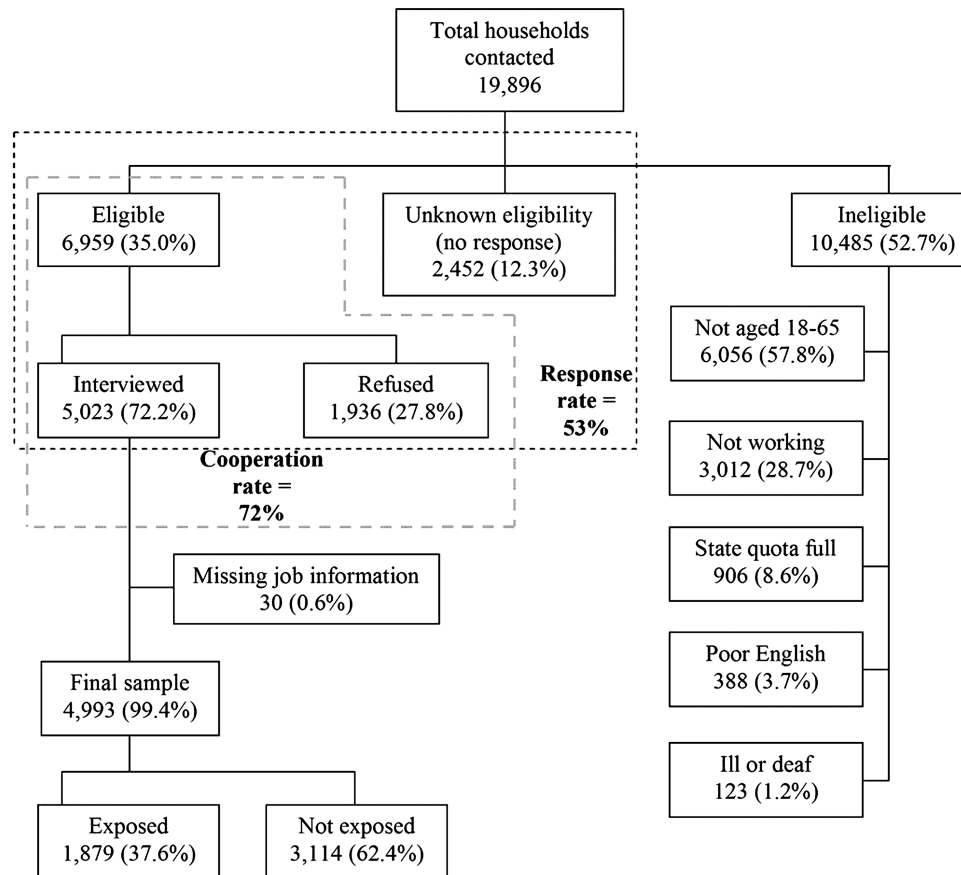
Total households contacted
19,896

Eligible
6,959 (35.0%)

Unknown eligibility
(no response)
2,452 (12.3%)

Ineligible
10,485 (52.7%)

Interviewed
5,023 (72.2%)

Refused
1,936 (27.8%)

Response rate = 53%

Cooperation rate = 72%

Not aged 18-65
6,056 (57.8%)

Not working
3,012 (28.7%)

State quota full
906 (8.6%)

Poor English
388 (3.7%)

Ill or deaf
123 (1.2%)

Missing job information
30 (0.6%)

Final sample
4,993 (99.4%)

Exposed
1,879 (37.6%)

Not exposed
3,114 (62.4%)